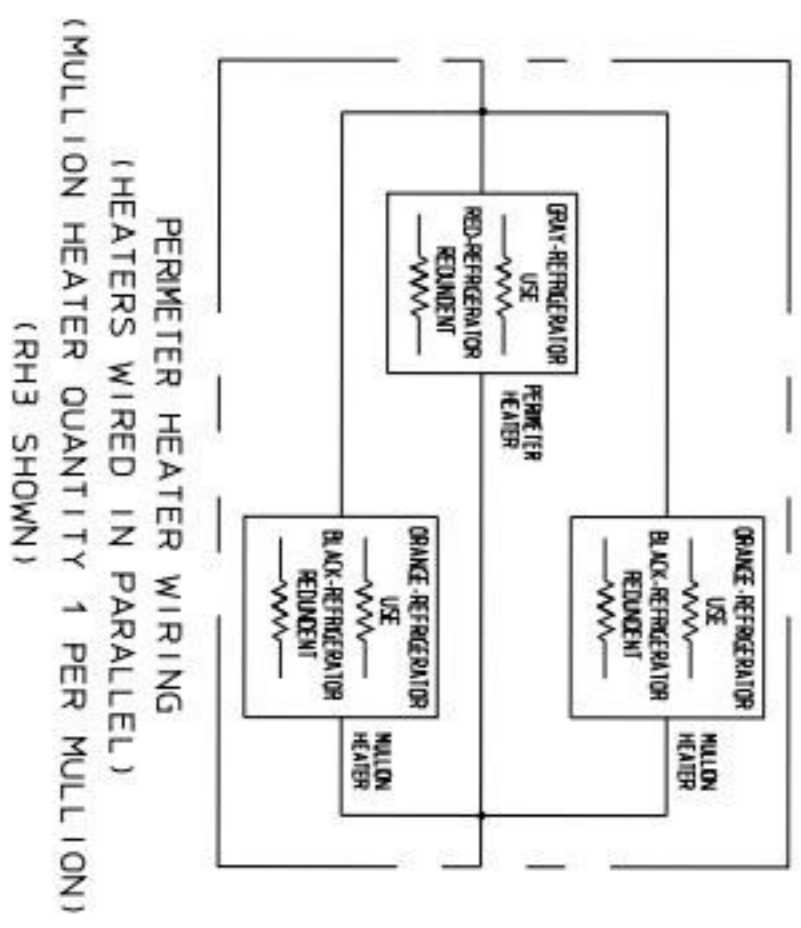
PERMETER HEATER WIRING
(HEATERS WIRED IN PARALLEL)
(MULLION HEATER QUANTITY 1 PER MULLION)
(RH3 SHOWN)

GRAY-REFRIGERATOR USE
RED-REFRIGERATOR REDUNDENT

PERMETER HEATER

ORANGE-REFRIGERATOR USE
BLACK-REFRIGERATOR REDUNDENT

MULLION HEATER

ORANGE-REFRIGERATOR USE
BLACK-REFRIGERATOR REDUNDENT

MULLION HEATER